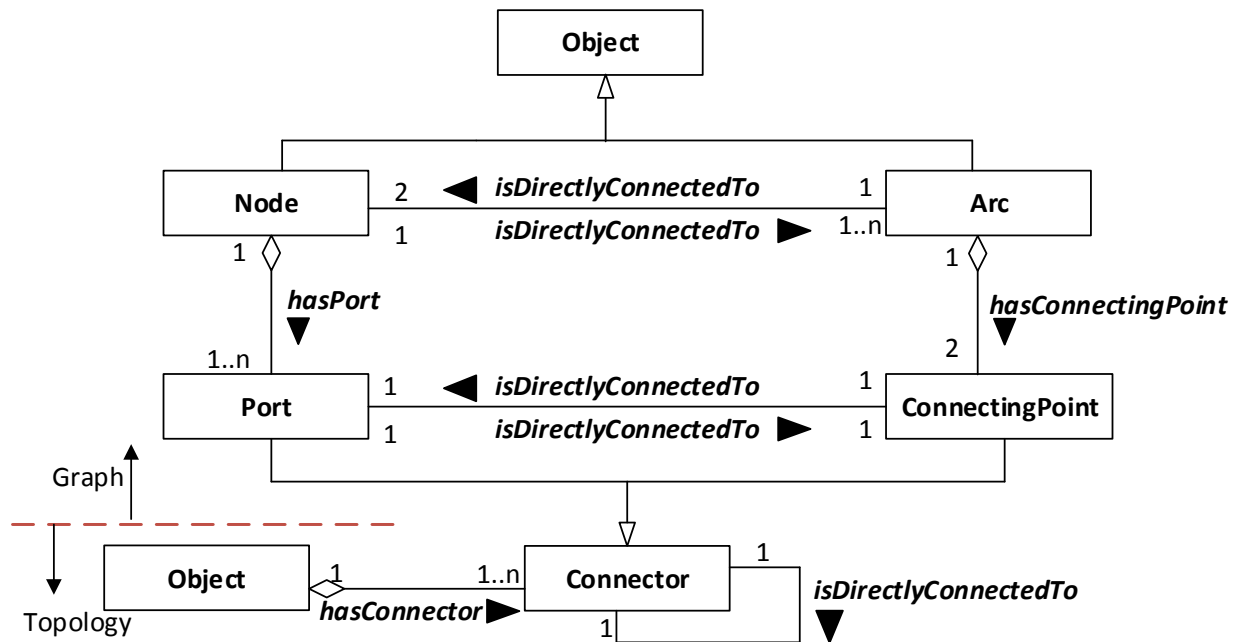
Object

Node
2
isDirectlyConnectedTo
1
Arc
1
isDirectlyConnectedTo
1..n

1
1
hasPort
hasConnectingPoint
1..n
2

Port
1
isDirectlyConnectedTo
1
ConnectingPoint
1
isDirectlyConnectedTo
1

Graph
Topology

Object
1
1..n
Connector
1
hasConnector
isDirectlyConnectedTo
1